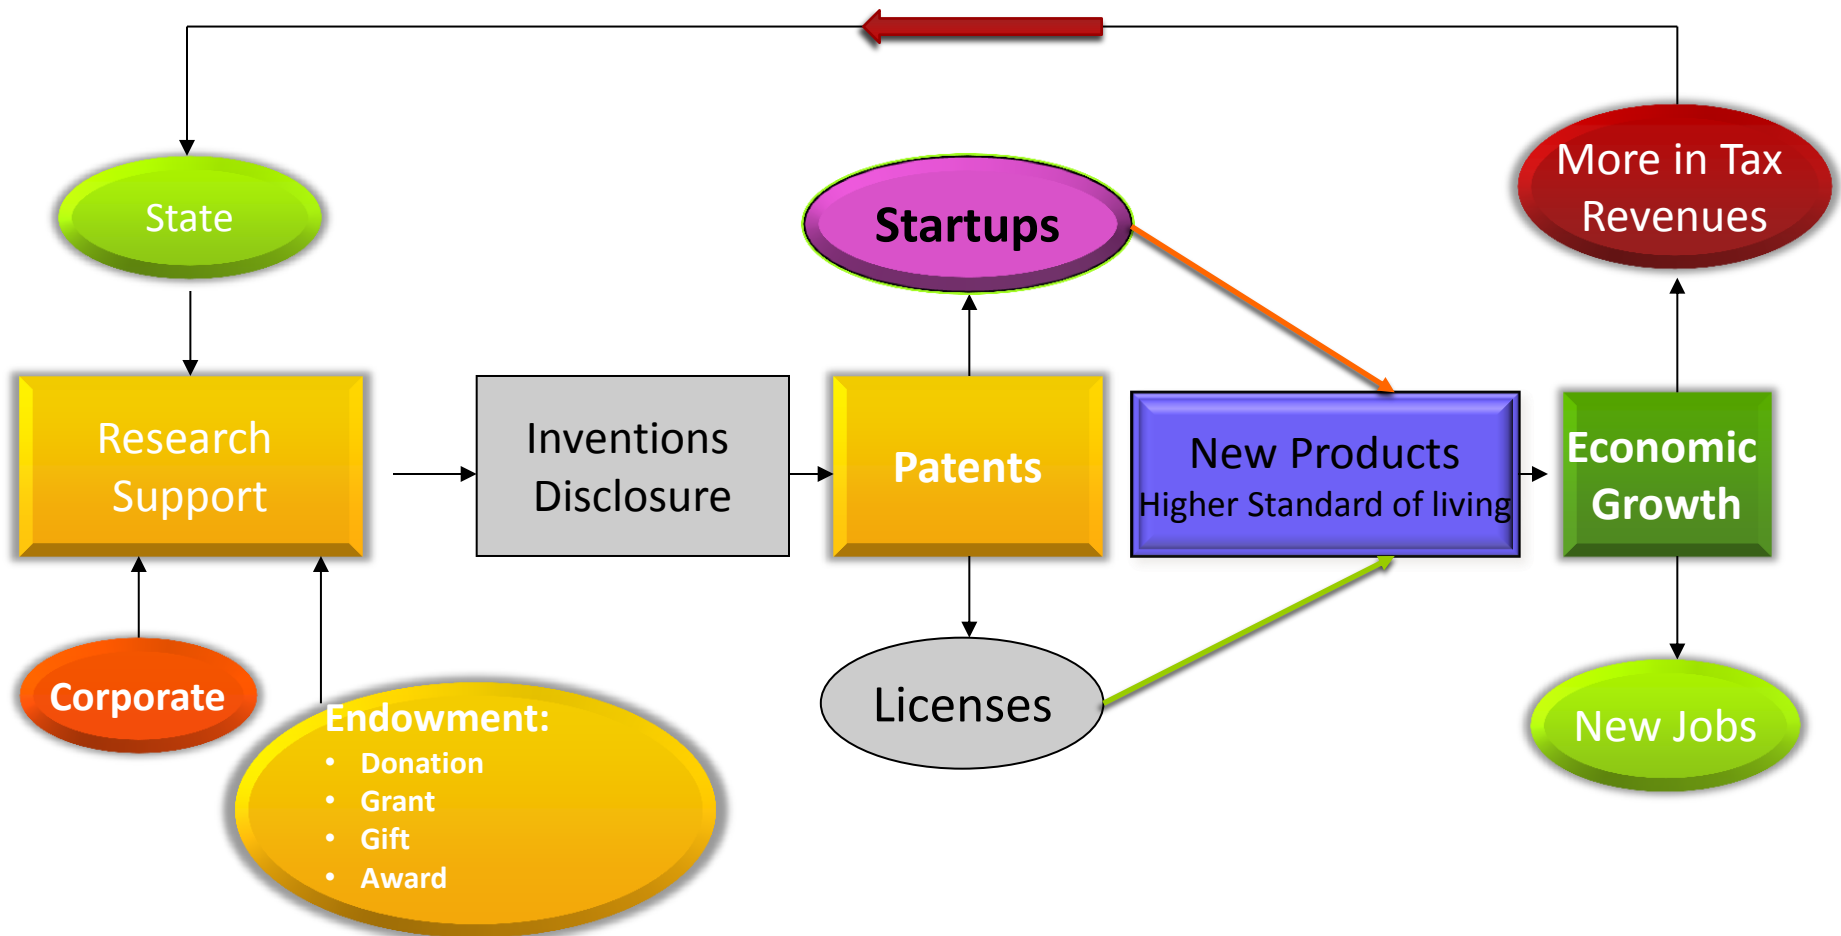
State

Startups

More in Tax Revenues

Research Support

Inventions Disclosure

Patents

New Products
Higher Standard of living

Economic Growth

Corporate

Endowment:
- Donation
- Grant
- Gift
- Award

Licenses

New Jobs